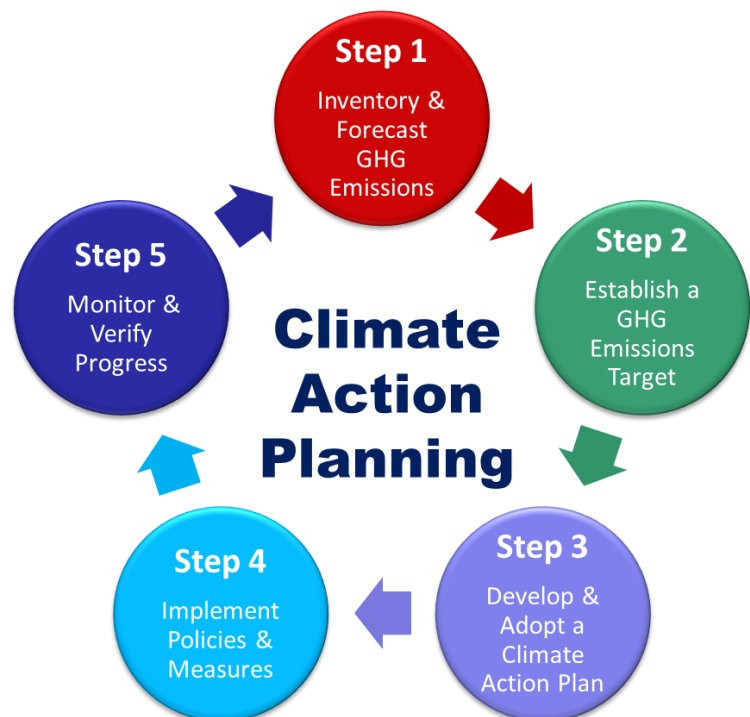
Climate Action Planning

Step 1
Inventory & Forecast GHG Emissions

Step 2
Establish a GHG Emissions Target

Step 3
Develop & Adopt a Climate Action Plan

Step 4
Implement Policies & Measures

Step 5
Monitor & Verify Progress